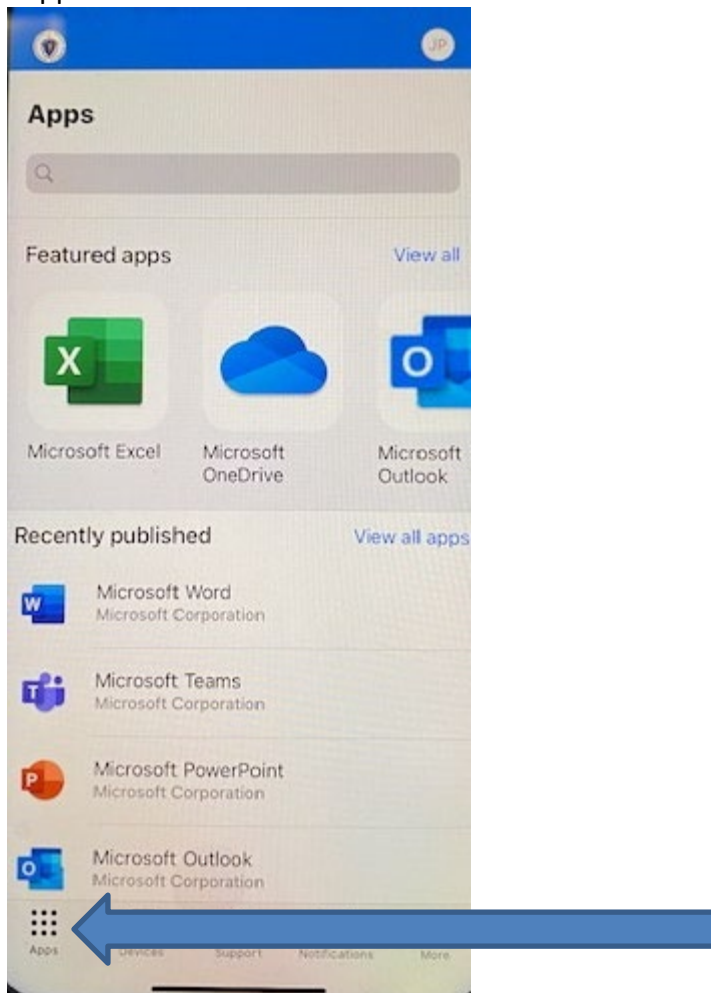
JP

Apps

Featured apps View all

Microsoft Excel

Microsoft OneDrive

Microsoft Outlook

Recently published View all apps

Microsoft Word
Microsoft Corporation

Microsoft Teams
Microsoft Corporation

Microsoft PowerPoint
Microsoft Corporation

Microsoft Outlook
Microsoft Corporation

Apps Devices Support Notifications More